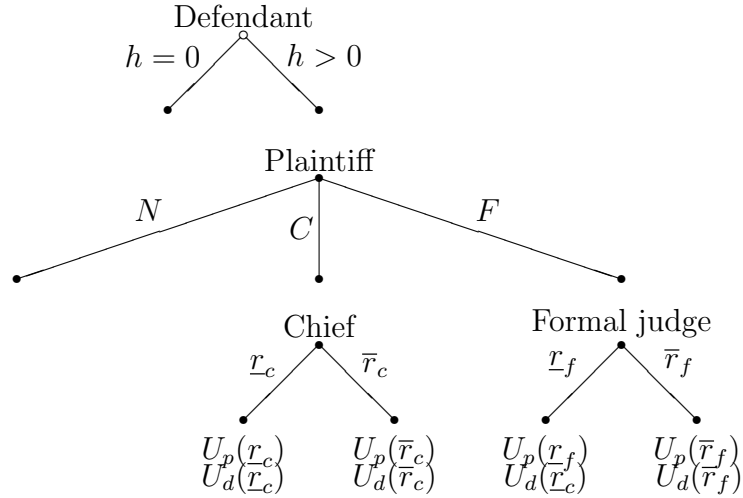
Defendant

$h = 0$ $h > 0$

Plaintiff

$N$ $C$ $F$

Chief

$\underline{r}_c$ $\overline{r}_c$

Formal judge

$\underline{r}_f$ $\overline{r}_f$

$U_p(\underline{r}_c)$
$U_d(\underline{r}_c)$

$U_p(\overline{r}_c)$
$U_d(\overline{r}_c)$

$U_p(\underline{r}_f)$
$U_d(\underline{r}_c)$

$U_p(\overline{r}_f)$
$U_d(\overline{r}_f)$